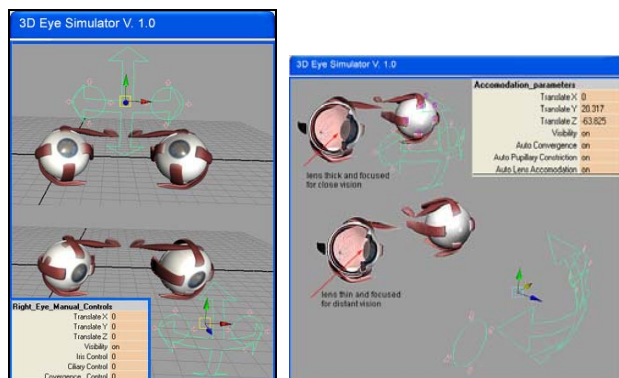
3D Eye Simulator V. 1.0

Right_Eye_Manual_Controls

| | |
|---|---|
| Translate X | 0 |
| Translate Y | 0 |
| Translate Z | 0 |
| Visibility | on |
| Iris Control | 0 |
| Ciliary Control | 0 |
| Convergence Control | 0 |

3D Eye Simulator V. 1.0

Accomodation_parameters

| | |
|---|---|
| Translate X | 0 |
| Translate Y | 20.317 |
| Translate Z | -63.825 |
| Visibility | on |
| Auto Convergence | on |
| Auto Pupillary Constriction | on |
| Auto Lens Accomodation | on |

lens thick and focused for close vision

lens thin and focused for distant vision